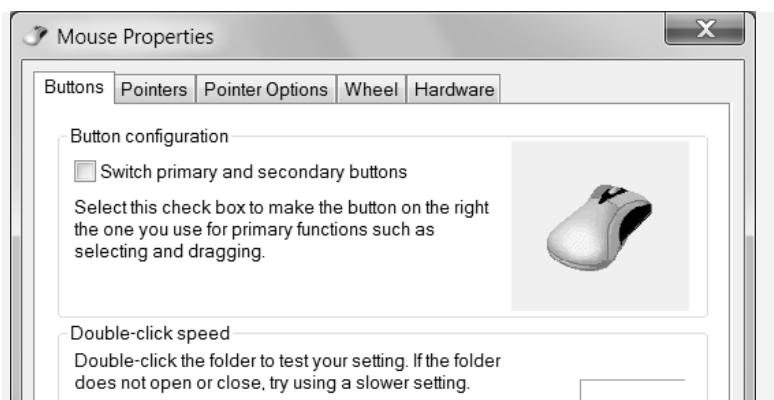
Mouse Properties

X

Buttons | Pointers | Pointer Options | Wheel | Hardware

Button configuration

Switch primary and secondary buttons

Select this check box to make the button on the right the one you use for primary functions such as selecting and dragging.

Double-click speed

Double-click the folder to test your setting. If the folder does not open or close, try using a slower setting.